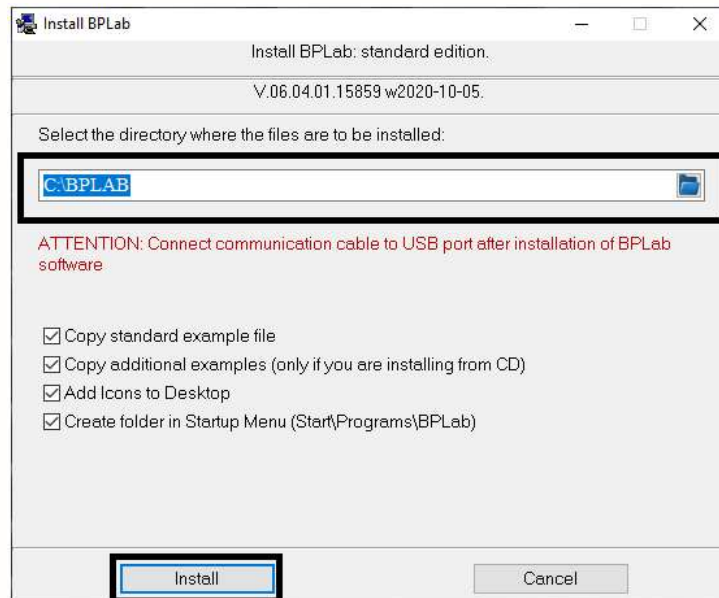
Install BPLab

Install BPLab: standard edition.

V.06.04.01.15859 w2020-10-05.

Select the directory where the files are to be installed:

C:\BPLAB

ATTENTION: Connect communication cable to USB port after installation of BPLab software

☑ Copy standard example file
☑ Copy additional examples (only if you are installing from CD)
☑ Add Icons to Desktop
☑ Create folder in Startup Menu (Start\Programs\BPLab)

Install

Cancel